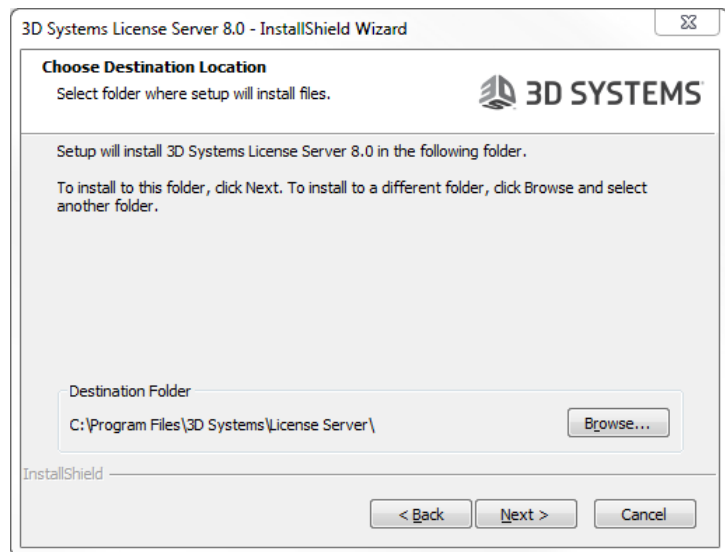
3D Systems License Server 8.0 - InstallShield Wizard

Choose Destination Location
Select folder where setup will install files.

3D SYSTEMS

Setup will install 3D Systems License Server 8.0 in the following folder.

To install to this folder, click Next. To install to a different folder, click Browse and select another folder.

Destination Folder
C:\Program Files\3D Systems\License Server\

Browse...

InstallShield

< Back

Next >

Cancel